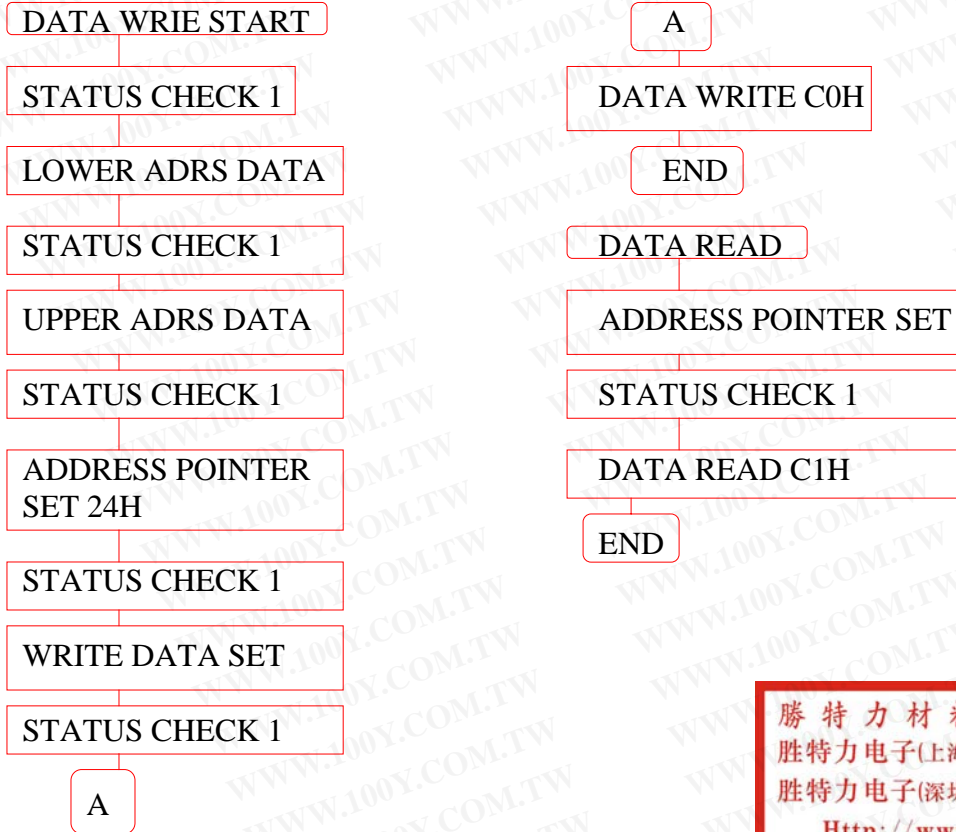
DATA WRIE START

STATUS CHECK 1

LOWER ADRS DATA

STATUS CHECK 1

UPPER ADRS DATA

STATUS CHECK 1

ADDRESS POINTER SET 24H

STATUS CHECK 1

WRITE DATA SET

STATUS CHECK 1

A

A

DATA WRITE C0H

END

DATA READ

ADDRESS POINTER SET

STATUS CHECK 1

DATA READ C1H

END

勝 特 力 材 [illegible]
胜特力电子(上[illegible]
胜特力电子(深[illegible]
Http://ww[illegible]

WWW.100Y.COM.TW